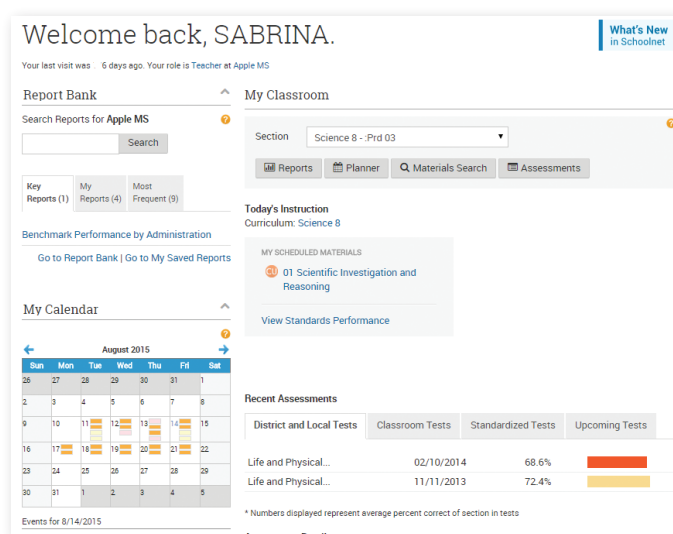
Welcome back, SABRINA.

Your last visit was 6 days ago. Your role is Teacher at Apple MS

What's New in Schoolnet

Report Bank

Search Reports for Apple MS

Search

Key Reports (1) | My Reports (4) | Most Frequent (9)

Benchmark Performance by Administration

Go to Report Bank | Go to My Saved Reports

My Calendar

August 2015

| Sun | Mon | Tue | Wed | Thu | Fri | Sat |
|---|---|---|---|---|---|---|
| 26 | 27 | 28 | 29 | 30 | 31 | 1 |
| 2 | 3 | 4 | 5 | 6 | 7 | 8 |
| 9 | 10 | 11 | 12 | 13 | 14 | 15 |
| 16 | 17 | 18 | 19 | 20 | 21 | 22 |
| 23 | 24 | 25 | 26 | 27 | 28 | 29 |
| 30 | 31 | 1 | 2 | 3 | 4 | 5 |

Events for 8/14/2015

My Classroom

Section Science 8 - :Prd 03

Reports | Planner | Materials Search | Assessments

Today's Instruction
Curriculum: Science 8

MY SCHEDULED MATERIALS

CU 01 Scientific Investigation and Reasoning

View Standards Performance

Recent Assessments

District and Local Tests | Classroom Tests | Standardized Tests | Upcoming Tests

| Life and Physical... | 02/10/2014 | 68.6% |
|---|---|---|
| Life and Physical... | 11/11/2013 | 72.4% |

* Numbers displayed represent average percent correct of section in tests